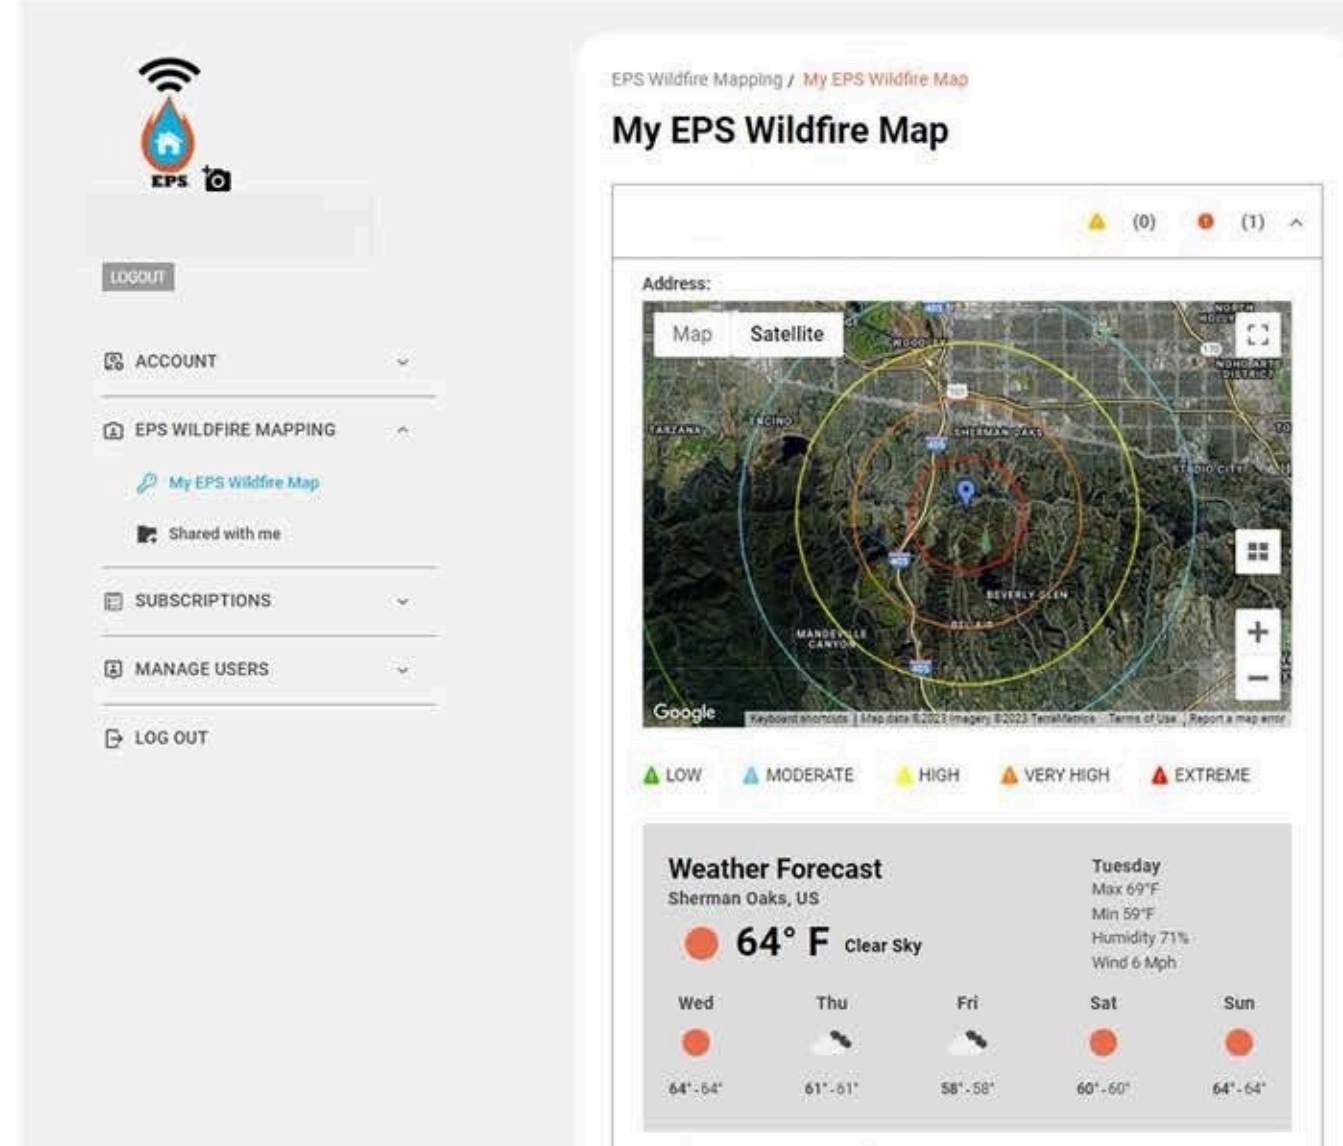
EPS

LOGOUT

ACCOUNT

EPS WILDFIRE MAPPING

My EPS Wildfire Map

Shared with me

SUBSCRIPTIONS

MANAGE USERS

LOG OUT

EPS Wildfire Mapping / My EPS Wildfire Map

My EPS Wildfire Map

(0) (1)

Address:

Map Satellite

TARZANA ENCINO SHERMAN OAKS STUDIO CITY BEVERLY GLEN BEL AIR MANDEVILLE CANYON NOHO ARTS DISTRICT NORTH HOLLY

Google Keyboard shortcuts Map data ©2023 Imagery ©2023 TerraMetrics Terms of Use Report a map error

LOW MODERATE HIGH VERY HIGH EXTREME

Weather Forecast
Sherman Oaks, US
64° F Clear Sky

Tuesday
Max 69°F
Min 59°F
Humidity 71%
Wind 6 Mph

| Wed | Thu | Fri | Sat | Sun |
|---|---|---|---|---|
| 64°-64° | 61°-61° | 58°-58° | 60°-60° | 64°-64° |